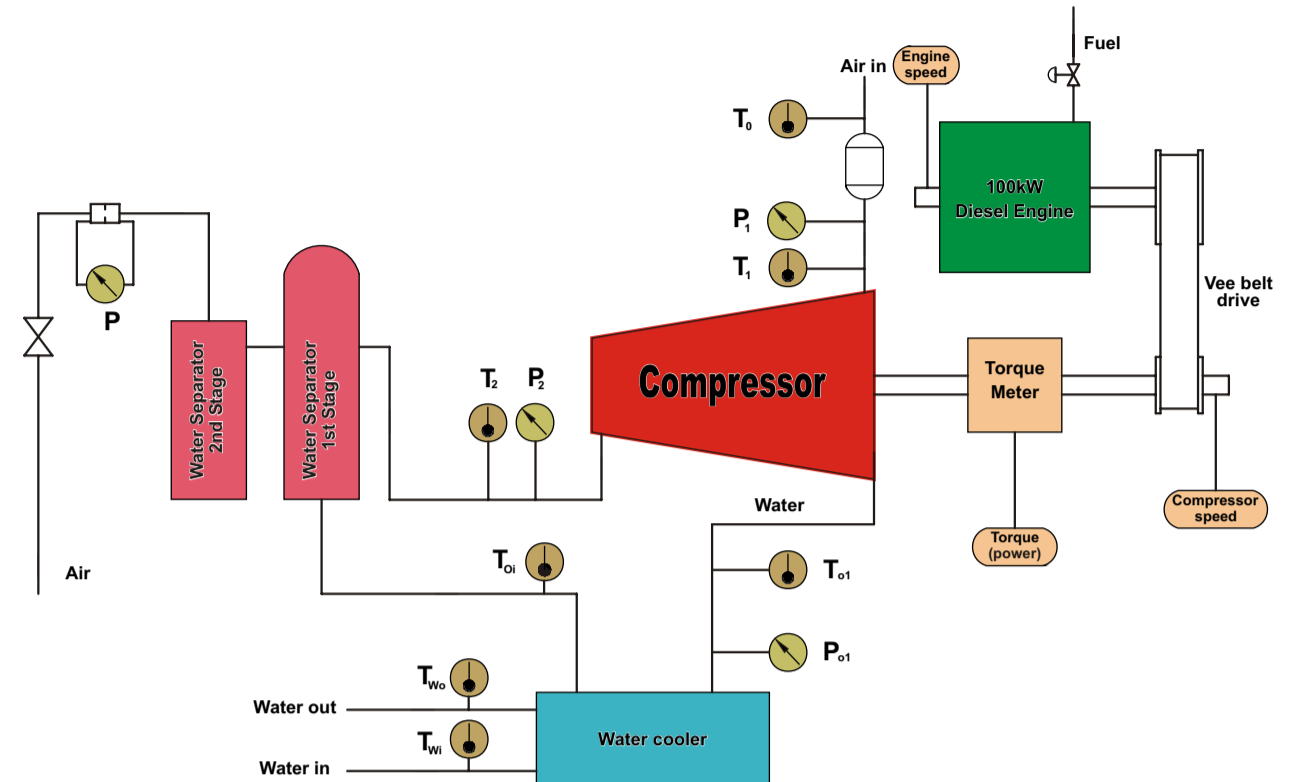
Fuel
Air in
Engine speed
$T_0$
100kW Diesel Engine
$P_1$
$T_1$
Vee belt drive
P
Water Separator 2nd Stage
Water Separator 1st Stage
$T_2$
$P_2$
Compressor
Torque Meter
Compressor speed
Water
Torque (power)
Air
$T_{Oi}$
$T_{o1}$
$P_{o1}$
$T_{Wo}$
Water out
$T_{Wi}$
Water cooler
Water in